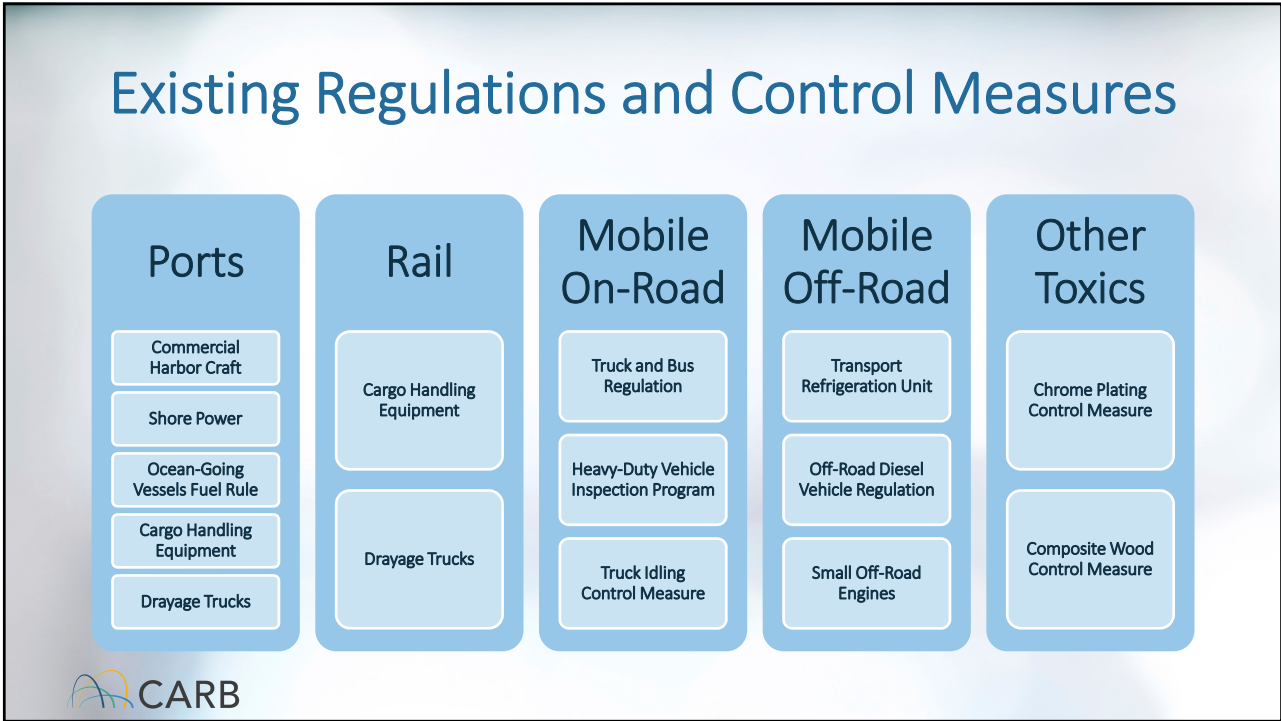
Existing Regulations and Control Measures

Ports

Commercial Harbor Craft

Shore Power

Ocean-Going Vessels Fuel Rule

Cargo Handling Equipment

Drayage Trucks

Rail

Cargo Handling Equipment

Drayage Trucks

Mobile On-Road

Truck and Bus Regulation

Heavy-Duty Vehicle Inspection Program

Truck Idling Control Measure

Mobile Off-Road

Transport Refrigeration Unit

Off-Road Diesel Vehicle Regulation

Small Off-Road Engines

Other Toxics

Chrome Plating Control Measure

Composite Wood Control Measure

CARB